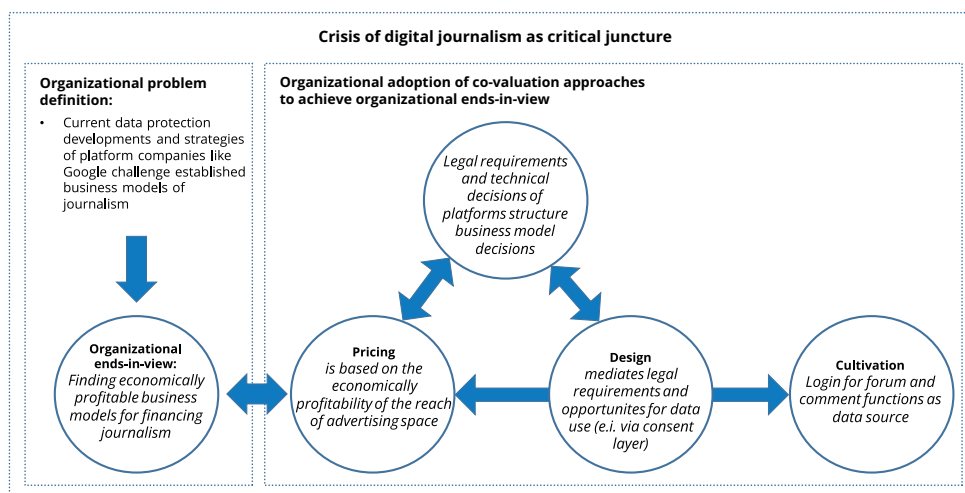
Crisis of digital journalism as critical juncture

Organizational problem definition:

• Current data protection developments and strategies of platform companies like Google challenge established business models of journalism

Organizational ends-in-view:
Finding economically profitable business models for financing journalism

Organizational adoption of co-valuation approaches to achieve organizational ends-in-view

Legal requirements and technical decisions of platforms structure business model decisions

Pricing
is based on the economically profitability of the reach of advertising space

Design
mediates legal requirements and opportunites for data use (e.i. via consent layer)

Cultivation
Login for forum and comment functions as data source